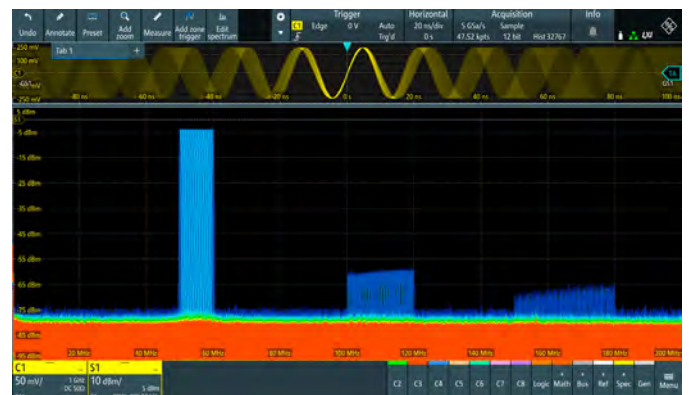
Undo Annotate Preset Add zoom Measure Add zone trigger Edit spectrum

Trigger
C1 Edge 0 V Auto Trig'd

Horizontal
20 ns/div 0 s

Acquisition
5 GSa/s 47.52 kpts Sample 12 bit Hist 32767

Info

Tab 1 +

250 mV
100 mV
C1
-50 mV
-250 mV

-80 ns -60 ns -40 ns -20 ns 0 s 20 ns 40 ns 60 ns 80 ns 100 ns

5 dBm
S1
-5 dBm
-15 dBm
-25 dBm
-35 dBm
-45 dBm
-55 dBm
-65 dBm
-75 dBm
-85 dBm
-95 dBm

20 MHz 40 MHz 60 MHz 80 MHz 100 MHz 120 MHz 140 MHz 160 MHz 180 MHz 200 MHz

C1
50 mV/ 1 GHz DC 50Ω

S1
10 dBm/ 5 dBm

C2 C3 C4 C5 C6 C7 C8 Logic Math Bus Ref Spec Gen Menu